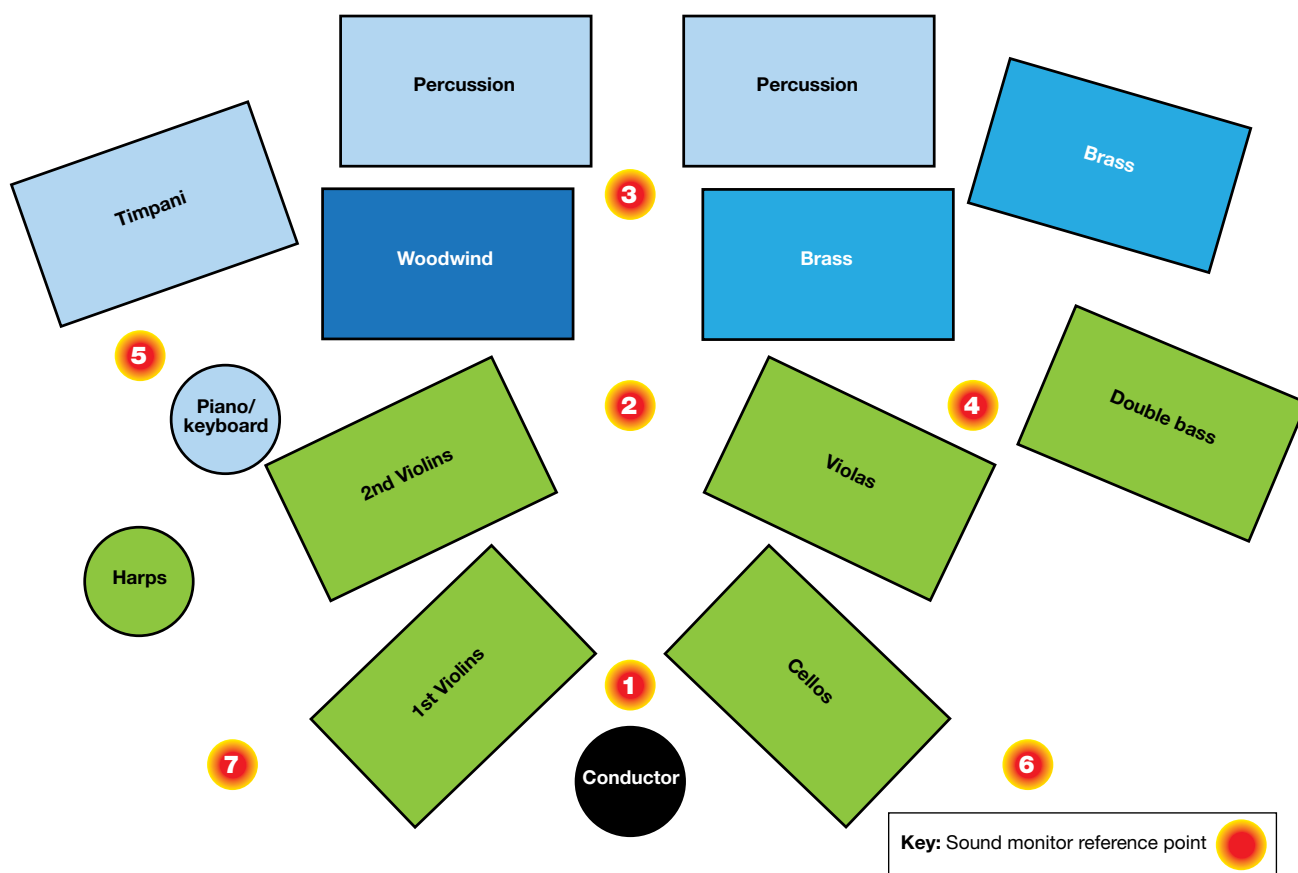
Percussion

Percussion

Brass

Timpani

3

Woodwind

Brass

5

Piano/ keyboard

2

4

Double bass

2nd Violins

Violas

Harps

1st Violins

1

Cellos

7

Conductor

6

**Key:** Sound monitor reference point